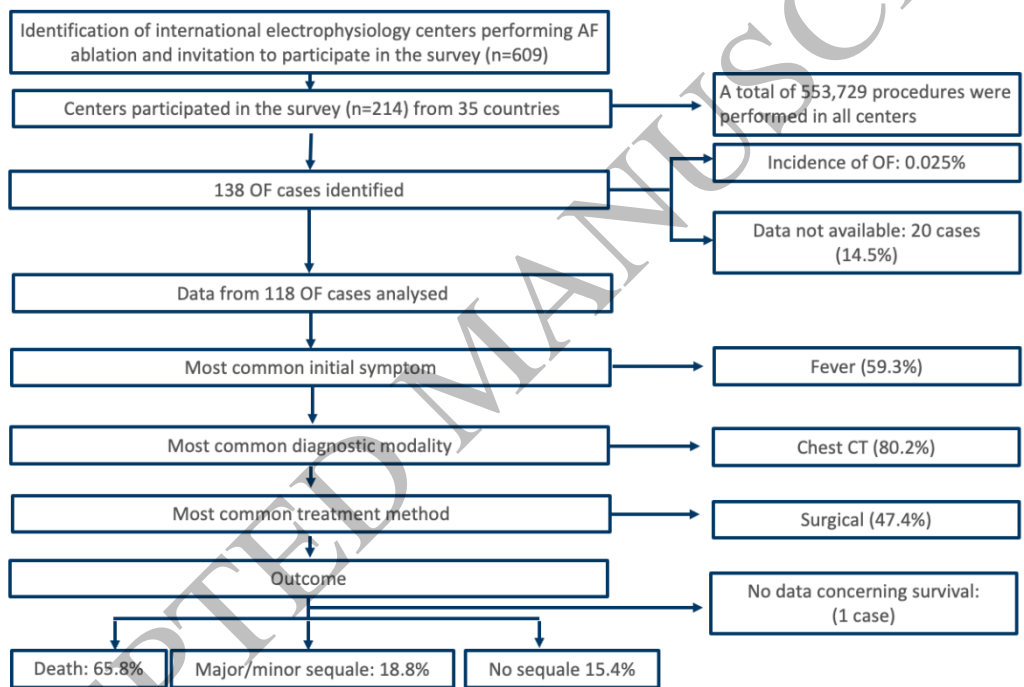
Identification of international electrophysiology centers performing AF ablation and invitation to participate in the survey (n=609)

Centers participated in the survey (n=214) from 35 countries

A total of 553,729 procedures were performed in all centers

138 OF cases identified

Incidence of OF: 0.025%

Data not available: 20 cases (14.5%)

Data from 118 OF cases analysed

Most common initial symptom

Fever (59.3%)

Most common diagnostic modality

Chest CT (80.2%)

Most common treatment method

Surgical (47.4%)

Outcome

No data concerning survival: (1 case)

Death: 65.8%

Major/minor sequale: 18.8%

No sequale 15.4%

ACCEPTED MANUSCRIPT